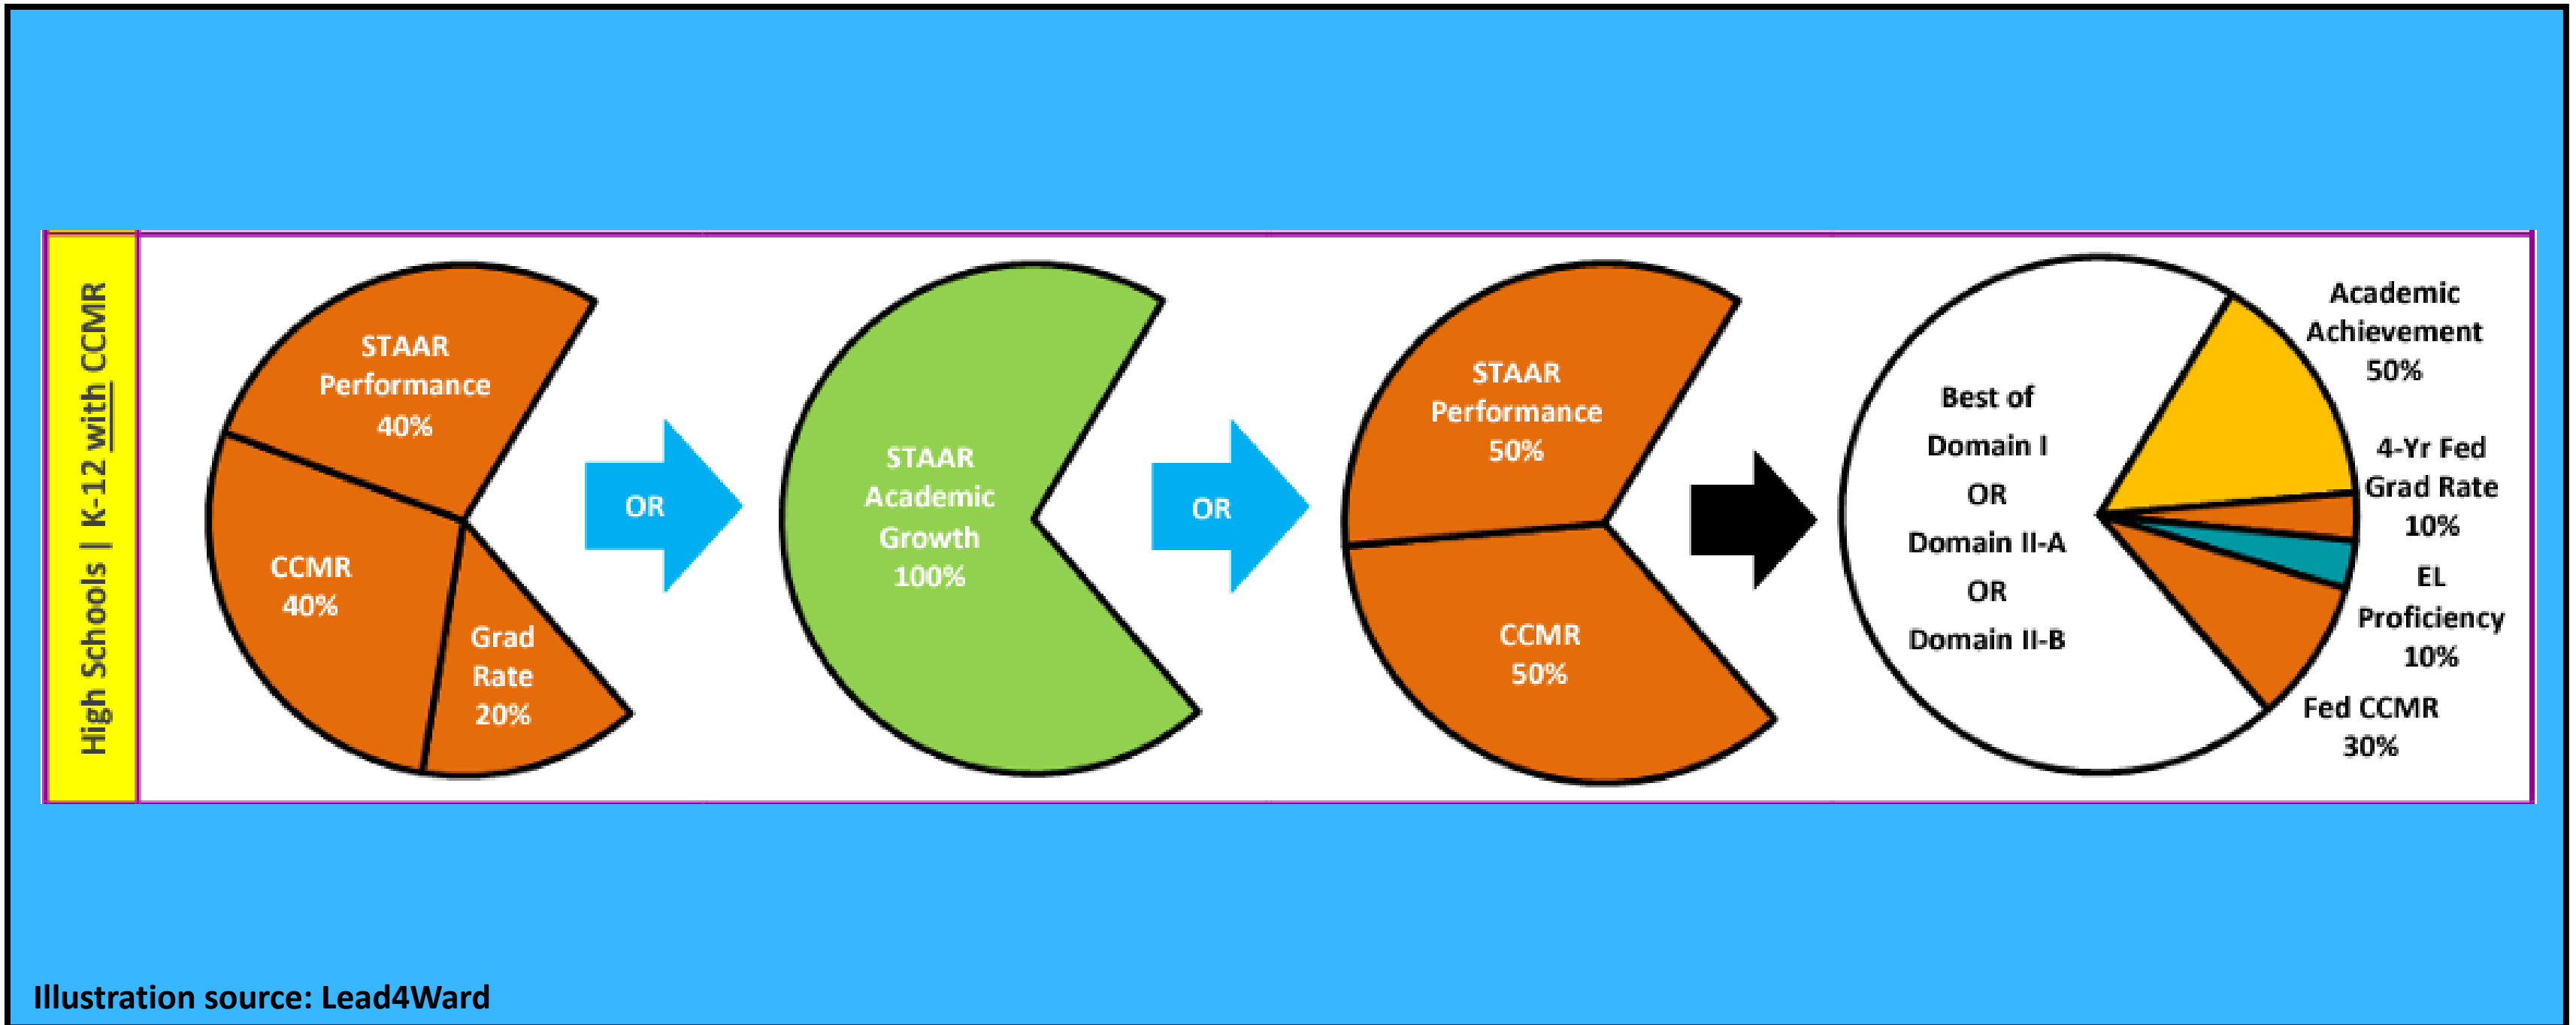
High Schools | K-12 with CCMR

STAAR Performance 40%

CCMR 40%

Grad Rate 20%

OR

STAAR Academic Growth 100%

OR

STAAR Performance 50%

CCMR 50%

Best of Domain I OR Domain II-A OR Domain II-B

Academic Achievement 50%

4-Yr Fed Grad Rate 10%

EL Proficiency 10%

Fed CCMR 30%

Illustration source: Lead4Ward